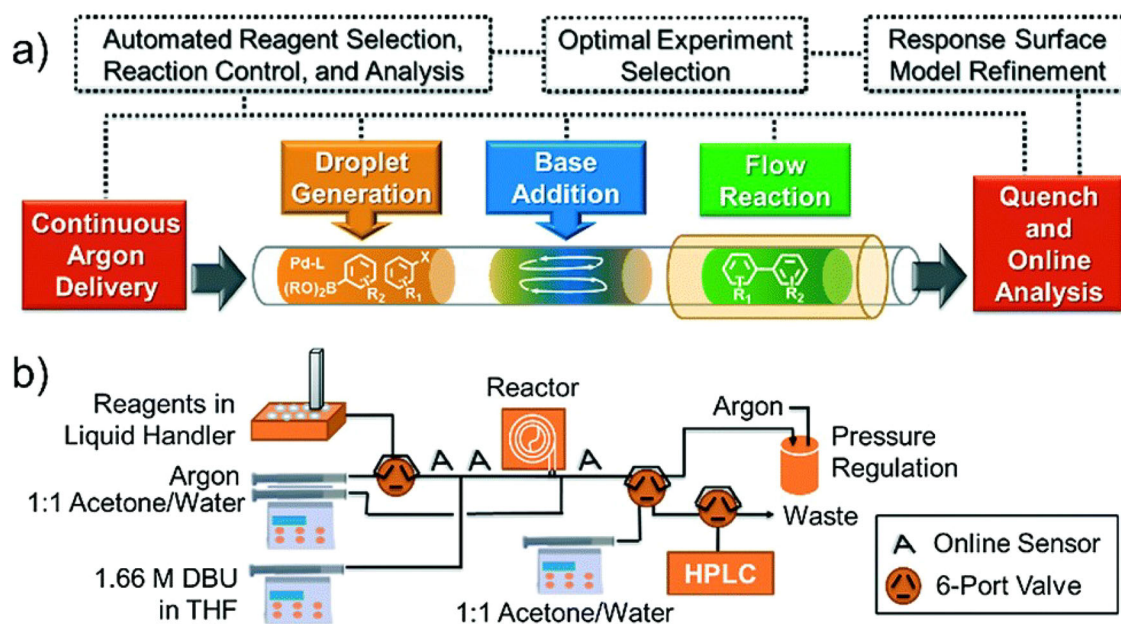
a)

Automated Reagent Selection, Reaction Control, and Analysis

Optimal Experiment Selection

Response Surface Model Refinement

Droplet Generation

Base Addition

Flow Reaction

Continuous Argon Delivery

Pd-L $(RO)_2B$ $R_2$ $R_1$ X

$R_1$ $R_2$

Quench and Online Analysis

b)

Reagents in Liquid Handler

Reactor

Argon

Pressure Regulation

Argon
1:1 Acetone/Water

Waste

1.66 M DBU in THF

1:1 Acetone/Water

HPLC

Online Sensor

6-Port Valve